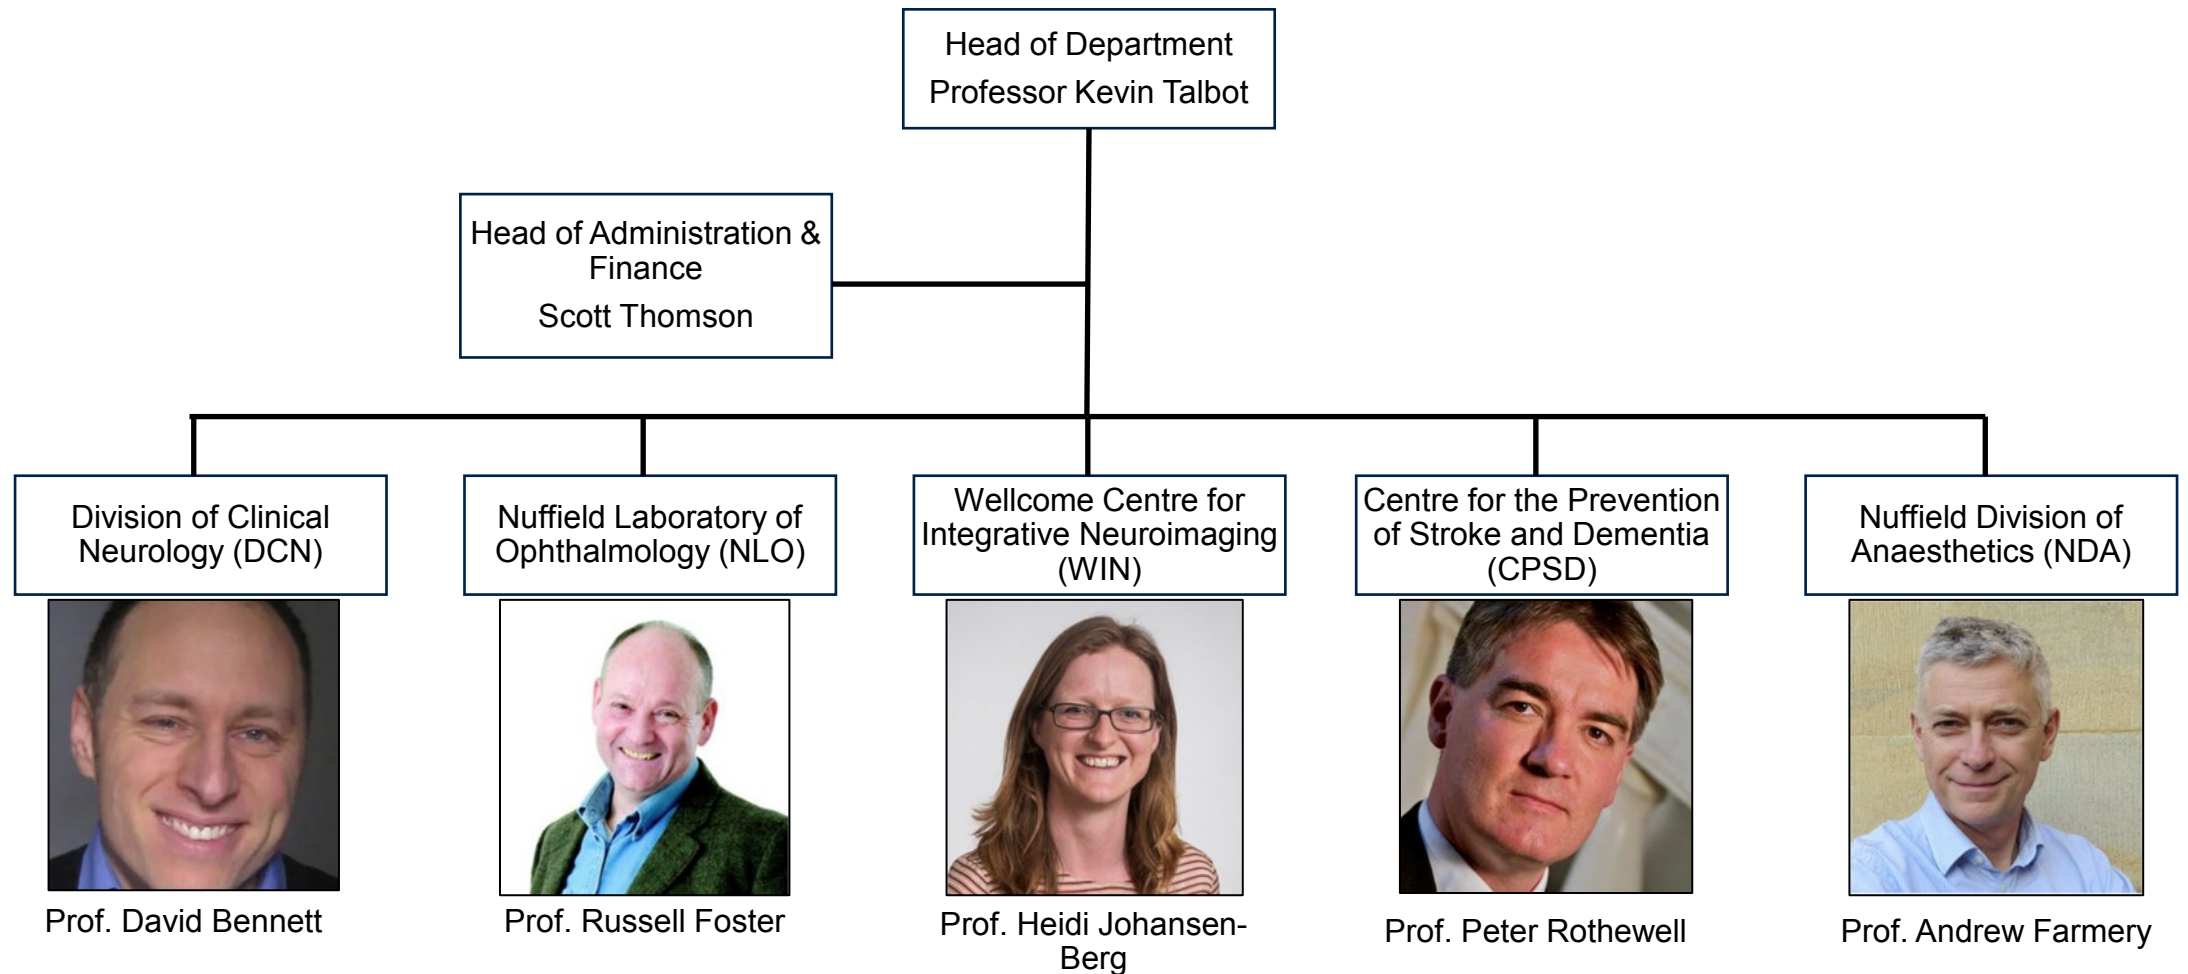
Head of Department
Professor Kevin Talbot

Head of Administration & Finance
Scott Thomson

Division of Clinical Neurology (DCN)

Prof. David Bennett

Nuffield Laboratory of Ophthalmology (NLO)

Prof. Russell Foster

Wellcome Centre for Integrative Neuroimaging (WIN)

Prof. Heidi Johansen-Berg

Centre for the Prevention of Stroke and Dementia (CPSD)

Prof. Peter Rothewell

Nuffield Division of Anaesthetics (NDA)

Prof. Andrew Farmery